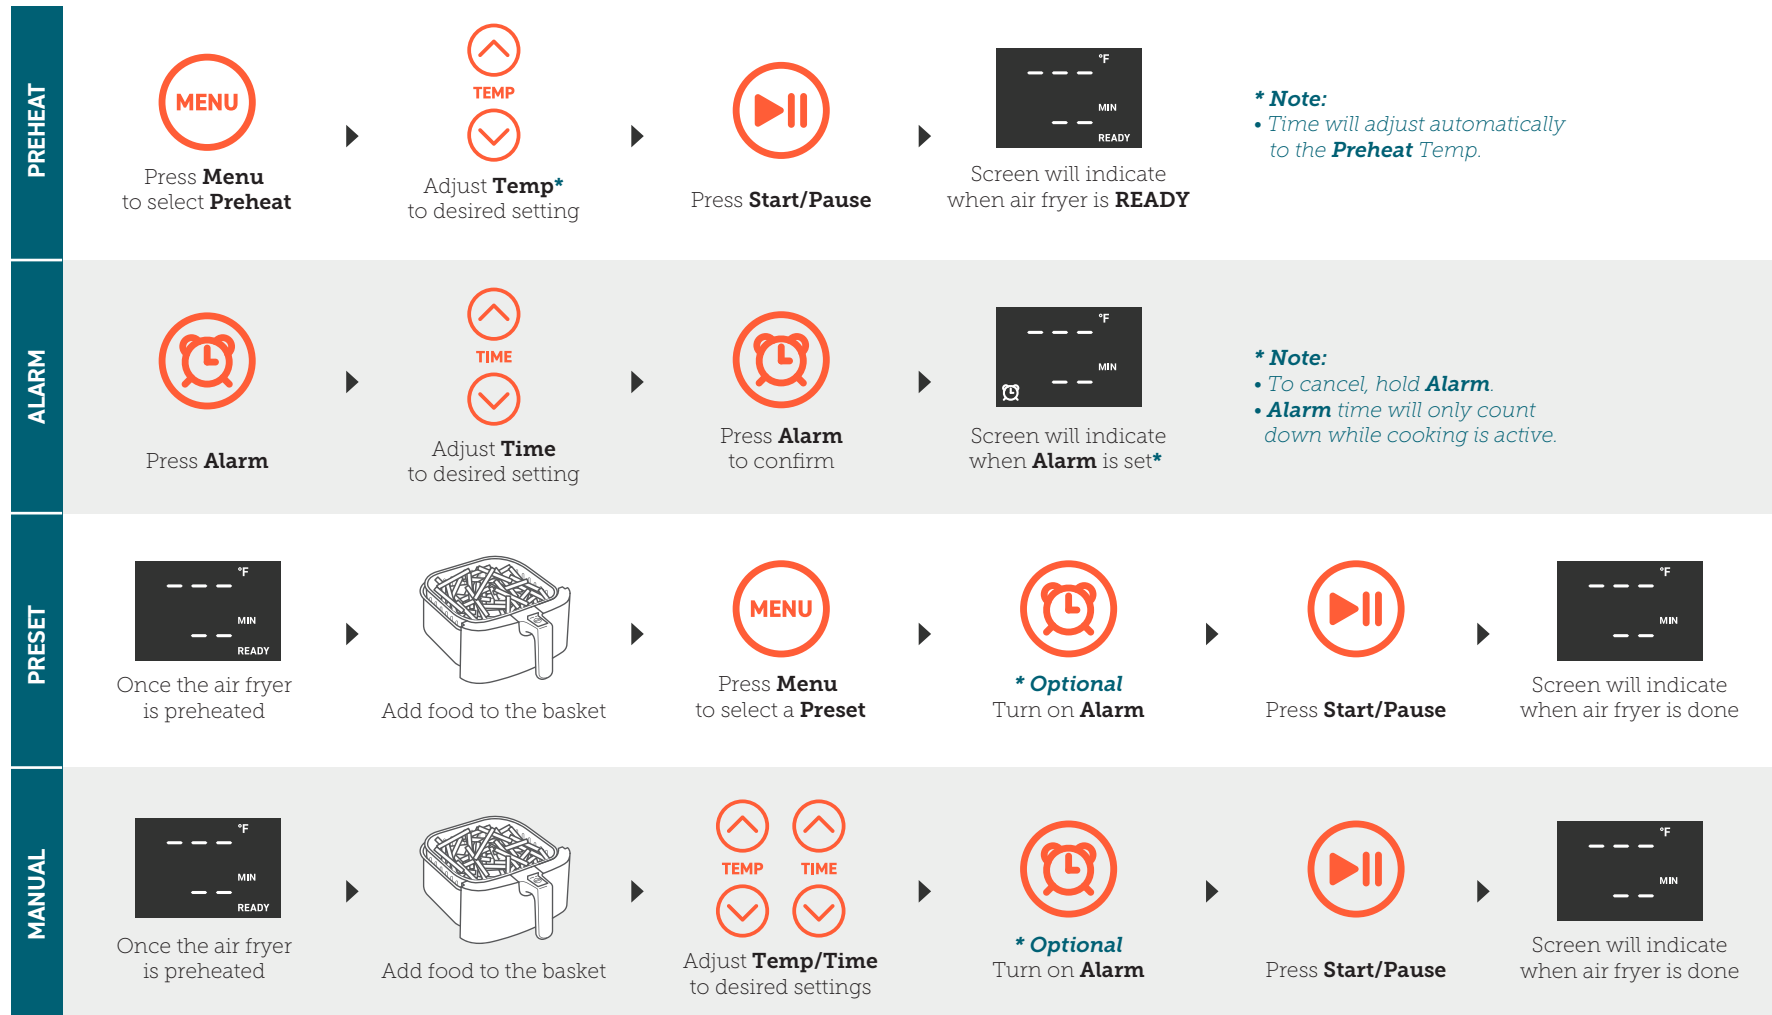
PREHEAT

MENU
Press **Menu** to select **Preheat**

TEMP
Adjust **Temp*** to desired setting

Press **Start/Pause**

°F
MIN
READY
Screen will indicate when air fryer is **READY**

* **Note:**
• Time will adjust automatically to the **Preheat** Temp.

ALARM

Press **Alarm**

TIME
Adjust **Time** to desired setting

Press **Alarm** to confirm

°F
MIN
Screen will indicate when **Alarm** is set*

* **Note:**
• To cancel, hold **Alarm**.
• **Alarm** time will only count down while cooking is active.

PRESET

°F
MIN
READY
Once the air fryer is preheated

Add food to the basket

MENU
Press **Menu** to select a **Preset**

* Optional
Turn on **Alarm**

Press **Start/Pause**

°F
MIN
Screen will indicate when air fryer is done

MANUAL

°F
MIN
READY
Once the air fryer is preheated

Add food to the basket

TEMP TIME
Adjust **Temp/Time** to desired settings

* Optional
Turn on **Alarm**

Press **Start/Pause**

°F
MIN
Screen will indicate when air fryer is done